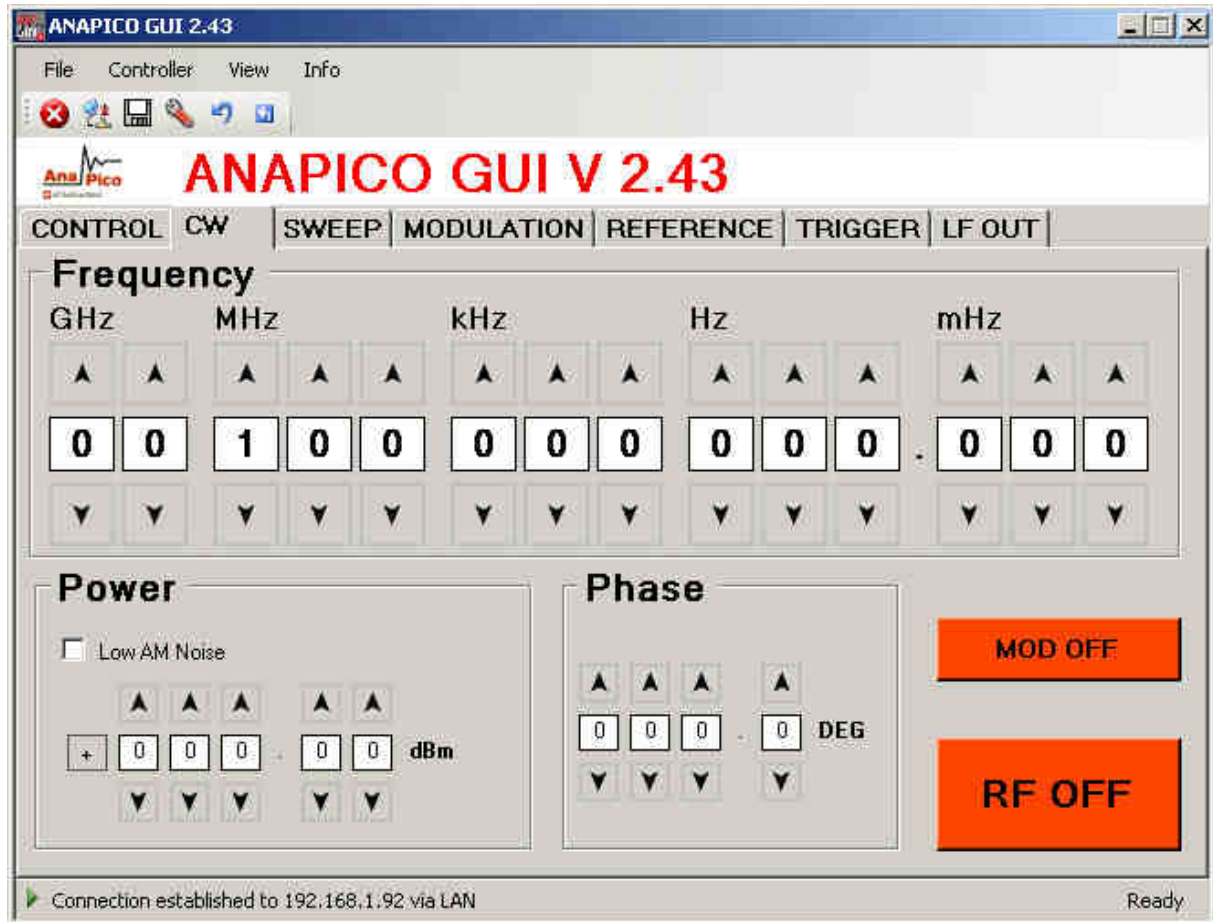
ANAPICO GUI 2.43

File Controller View Info

AnaPico

ANAPICO GUI V 2.43

CONTROL CW SWEEP MODULATION REFERENCE TRIGGER LF OUT

Frequency

GHz MHz kHz Hz mHz

0 0 1 0 0 0 0 0 0 0 0 . 0 0 0

Power

Low AM Noise

+ 0 0 0 . 0 0 dBm

Phase

0 0 0 . 0 DEG

MOD OFF

RF OFF

Connection established to 192.168.1.92 via LAN

Ready